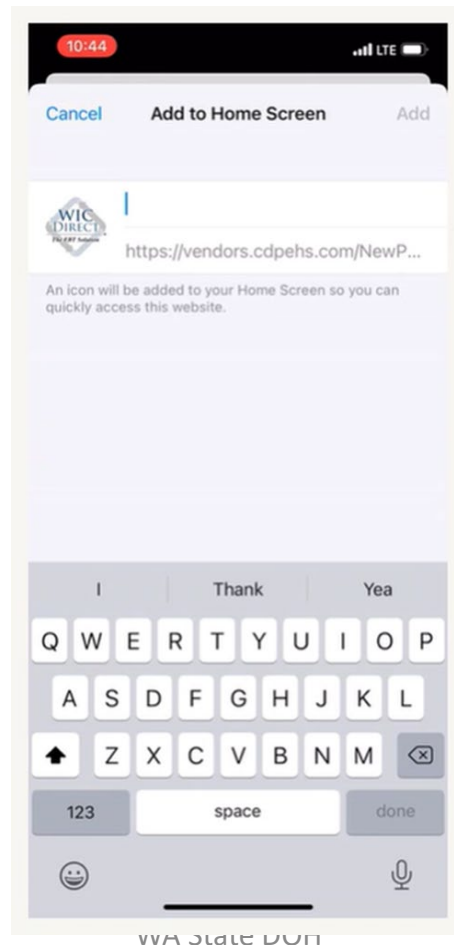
10:44

LTE

Cancel

Add to Home Screen

Add

WIC DIRECT

The EBT Solution

https://vendors.cdpehs.com/NewP...

An icon will be added to your Home Screen so you can quickly access this website.

I

Thank

Yea

Q W E R T Y U I O P

A S D F G H J K L

Z X C V B N M

123

space

done

WA State DOH